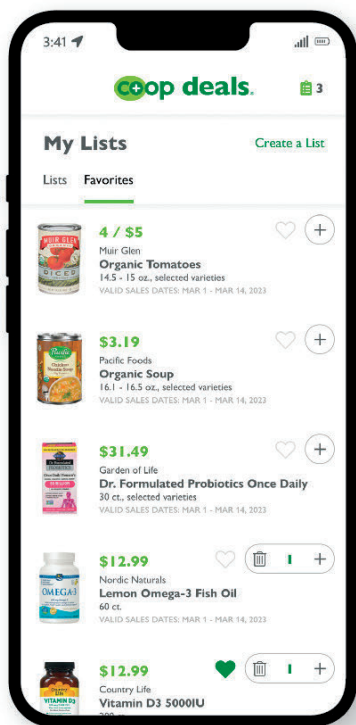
3:41

co+op deals.

3

My Lists

Create a List

Lists Favorites

MUIR GLEN
DICED

4 / $5
Muir Glen
Organic Tomatoes
14.5 - 15 oz., selected varieties
VALID SALES DATES: MAR 1 - MAR 14, 2023

Pacific
Chicken Noodle Soup

$3.19
Pacific Foods
Organic Soup
16.1 - 16.5 oz., selected varieties
VALID SALES DATES: MAR 1 - MAR 14, 2023

$31.49
Garden of Life
Dr. Formulated Probiotics Once Daily
30 ct., selected varieties
VALID SALES DATES: MAR 1 - MAR 14, 2023

OMEGA-3

$12.99
Nordic Naturals
Lemon Omega-3 Fish Oil
60 ct.
VALID SALES DATES: MAR 1 - MAR 14, 2023

1

VITAMIN D3

$12.99
Country Life
Vitamin D3 5000IU

1